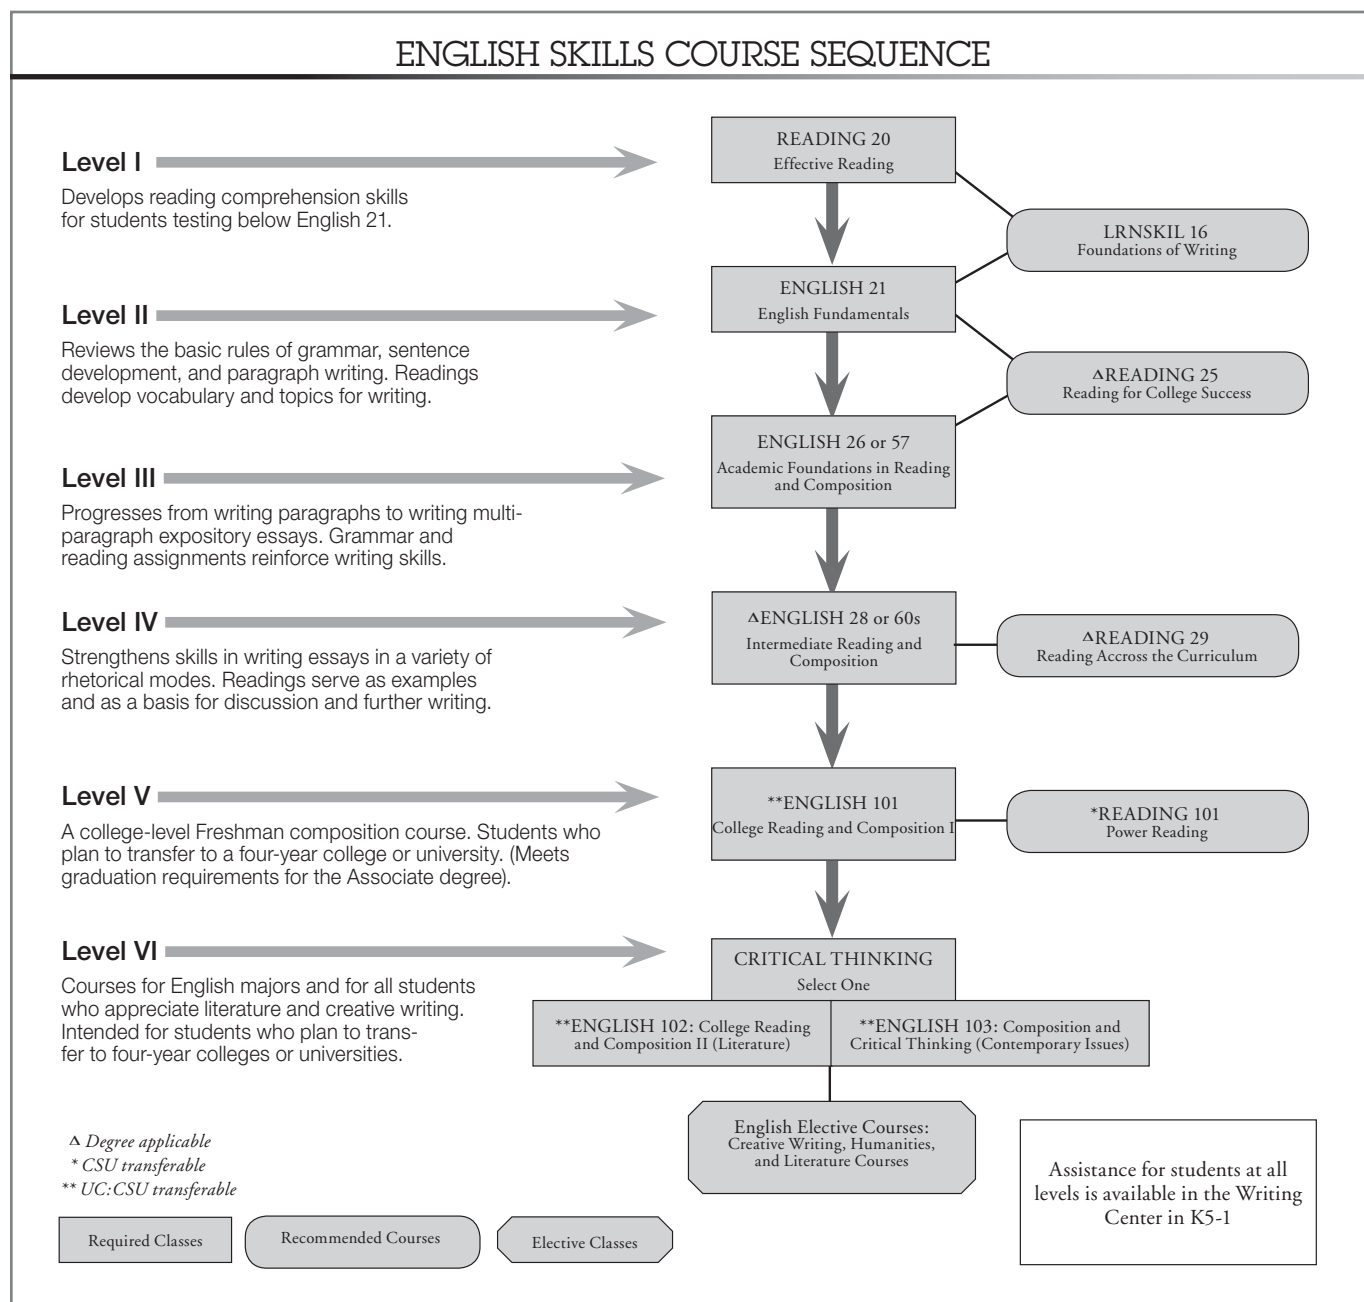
ENGLISH SKILLS COURSE SEQUENCE

Level I

Develops reading comprehension skills for students testing below English 21.

READING 20
Effective Reading

LRNSKIL 16
Foundations of Writing

ENGLISH 21
English Fundamentals

Level II

Reviews the basic rules of grammar, sentence development, and paragraph writing. Readings develop vocabulary and topics for writing.

∆READING 25
Reading for College Success

ENGLISH 26 or 57
Academic Foundations in Reading and Composition

Level III

Progresses from writing paragraphs to writing multiparagraph expository essays. Grammar and reading assignments reinforce writing skills.

Level IV

Strengthens skills in writing essays in a variety of rhetorical modes. Readings serve as examples and as a basis for discussion and further writing.

∆ENGLISH 28 or 60s
Intermediate Reading and Composition

∆READING 29
Reading Accross the Curriculum

Level V

A college-level Freshman composition course. Students who plan to transfer to a four-year college or university. (Meets graduation requirements for the Associate degree).

**ENGLISH 101
College Reading and Composition I

*READING 101
Power Reading

Level VI

Courses for English majors and for all students who appreciate literature and creative writing. Intended for students who plan to transfer to four-year colleges or universities.

CRITICAL THINKING
Select One

**ENGLISH 102: College Reading and Composition II (Literature)

**ENGLISH 103: Composition and Critical Thinking (Contemporary Issues)

English Elective Courses:
Creative Writing, Humanities, and Literature Courses

∆ Degree applicable
* CSU transferable
** UC:CSU transferable

Required Classes

Recommended Courses

Elective Classes

Assistance for students at all levels is available in the Writing Center in K5-1